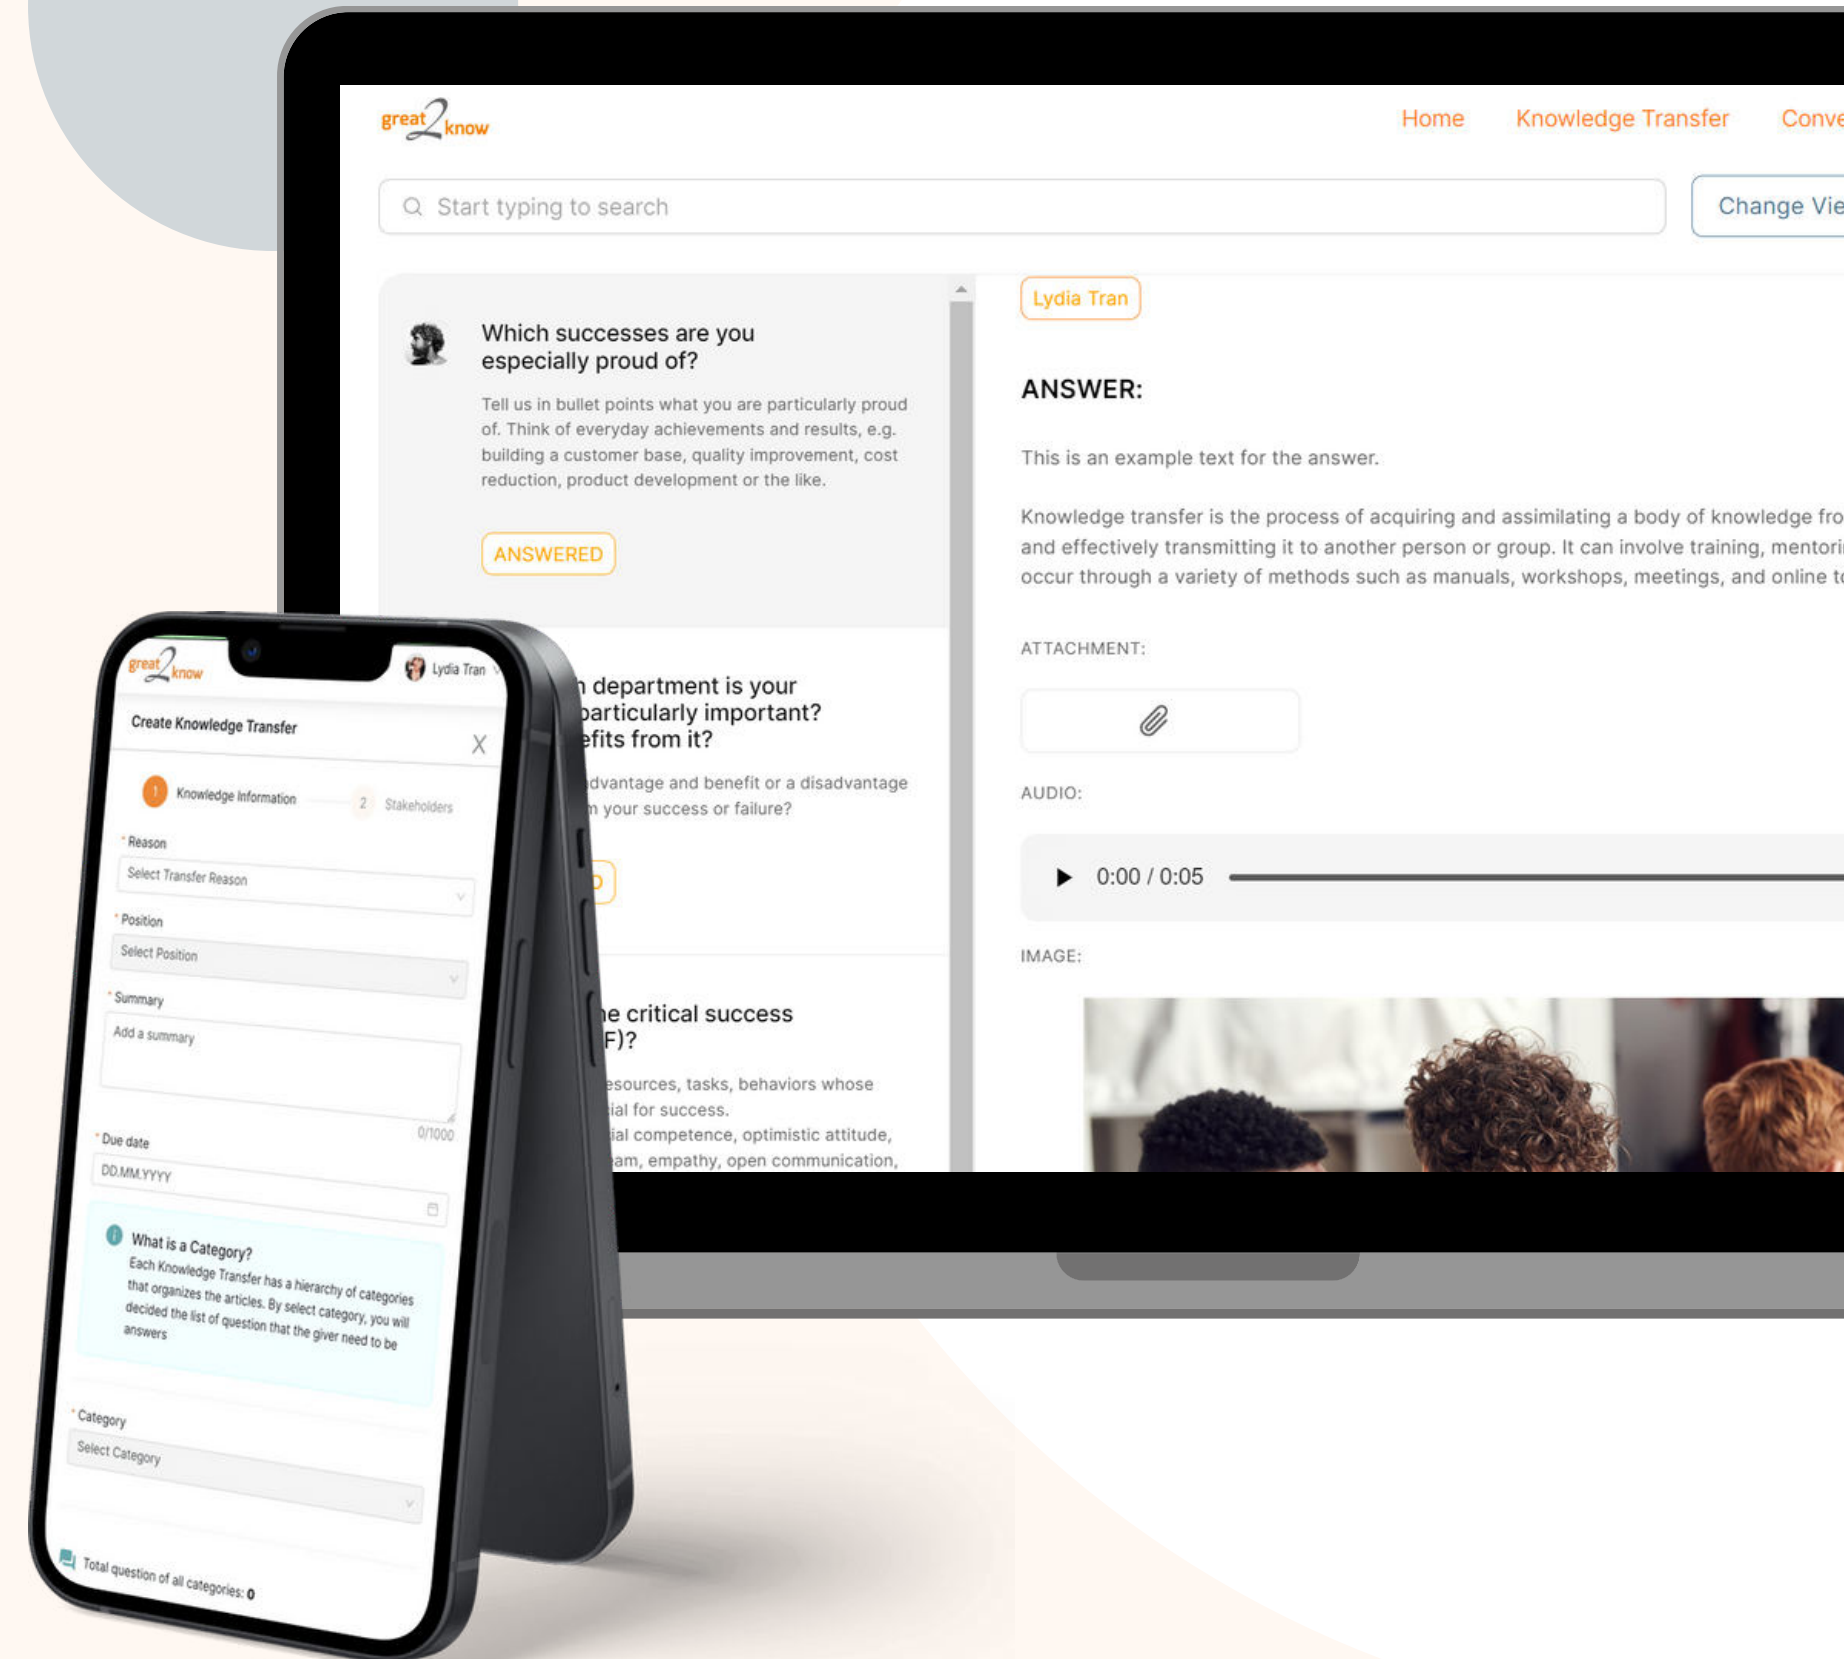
great2know

Home Knowledge Transfer Conve

Start typing to search

Change Vie

Which successes are you especially proud of?

Tell us in bullet points what you are particularly proud of. Think of everyday achievements and results, e.g. building a customer base, quality improvement, cost reduction, product development or the like.

ANSWERED

department is your particularly important? efits from it?

dvantage and benefit or a disadvantage n your success or failure?

e critical success F)?

esources, tasks, behaviors whose ial for success. ial competence, optimistic attitude, am, empathy, open communication,

Lydia Tran

ANSWER:

This is an example text for the answer.

Knowledge transfer is the process of acquiring and assimilating a body of knowledge fro and effectively transmitting it to another person or group. It can involve training, mentori occur through a variety of methods such as manuals, workshops, meetings, and online t

ATTACHMENT:

AUDIO:

0:00 / 0:05

IMAGE:

great2know

Lydia Tran

Create Knowledge Transfer

X

1 Knowledge Information

2 Stakeholders

* Reason

Select Transfer Reason

* Position

Select Position

* Summary

Add a summary

0/1000

* Due date

DD.MM.YYYY

What is a Category?

Each Knowledge Transfer has a hierarchy of categories that organizes the articles. By select category, you will decided the list of question that the giver need to be answers

* Category

Select Category

Total question of all categories: 0